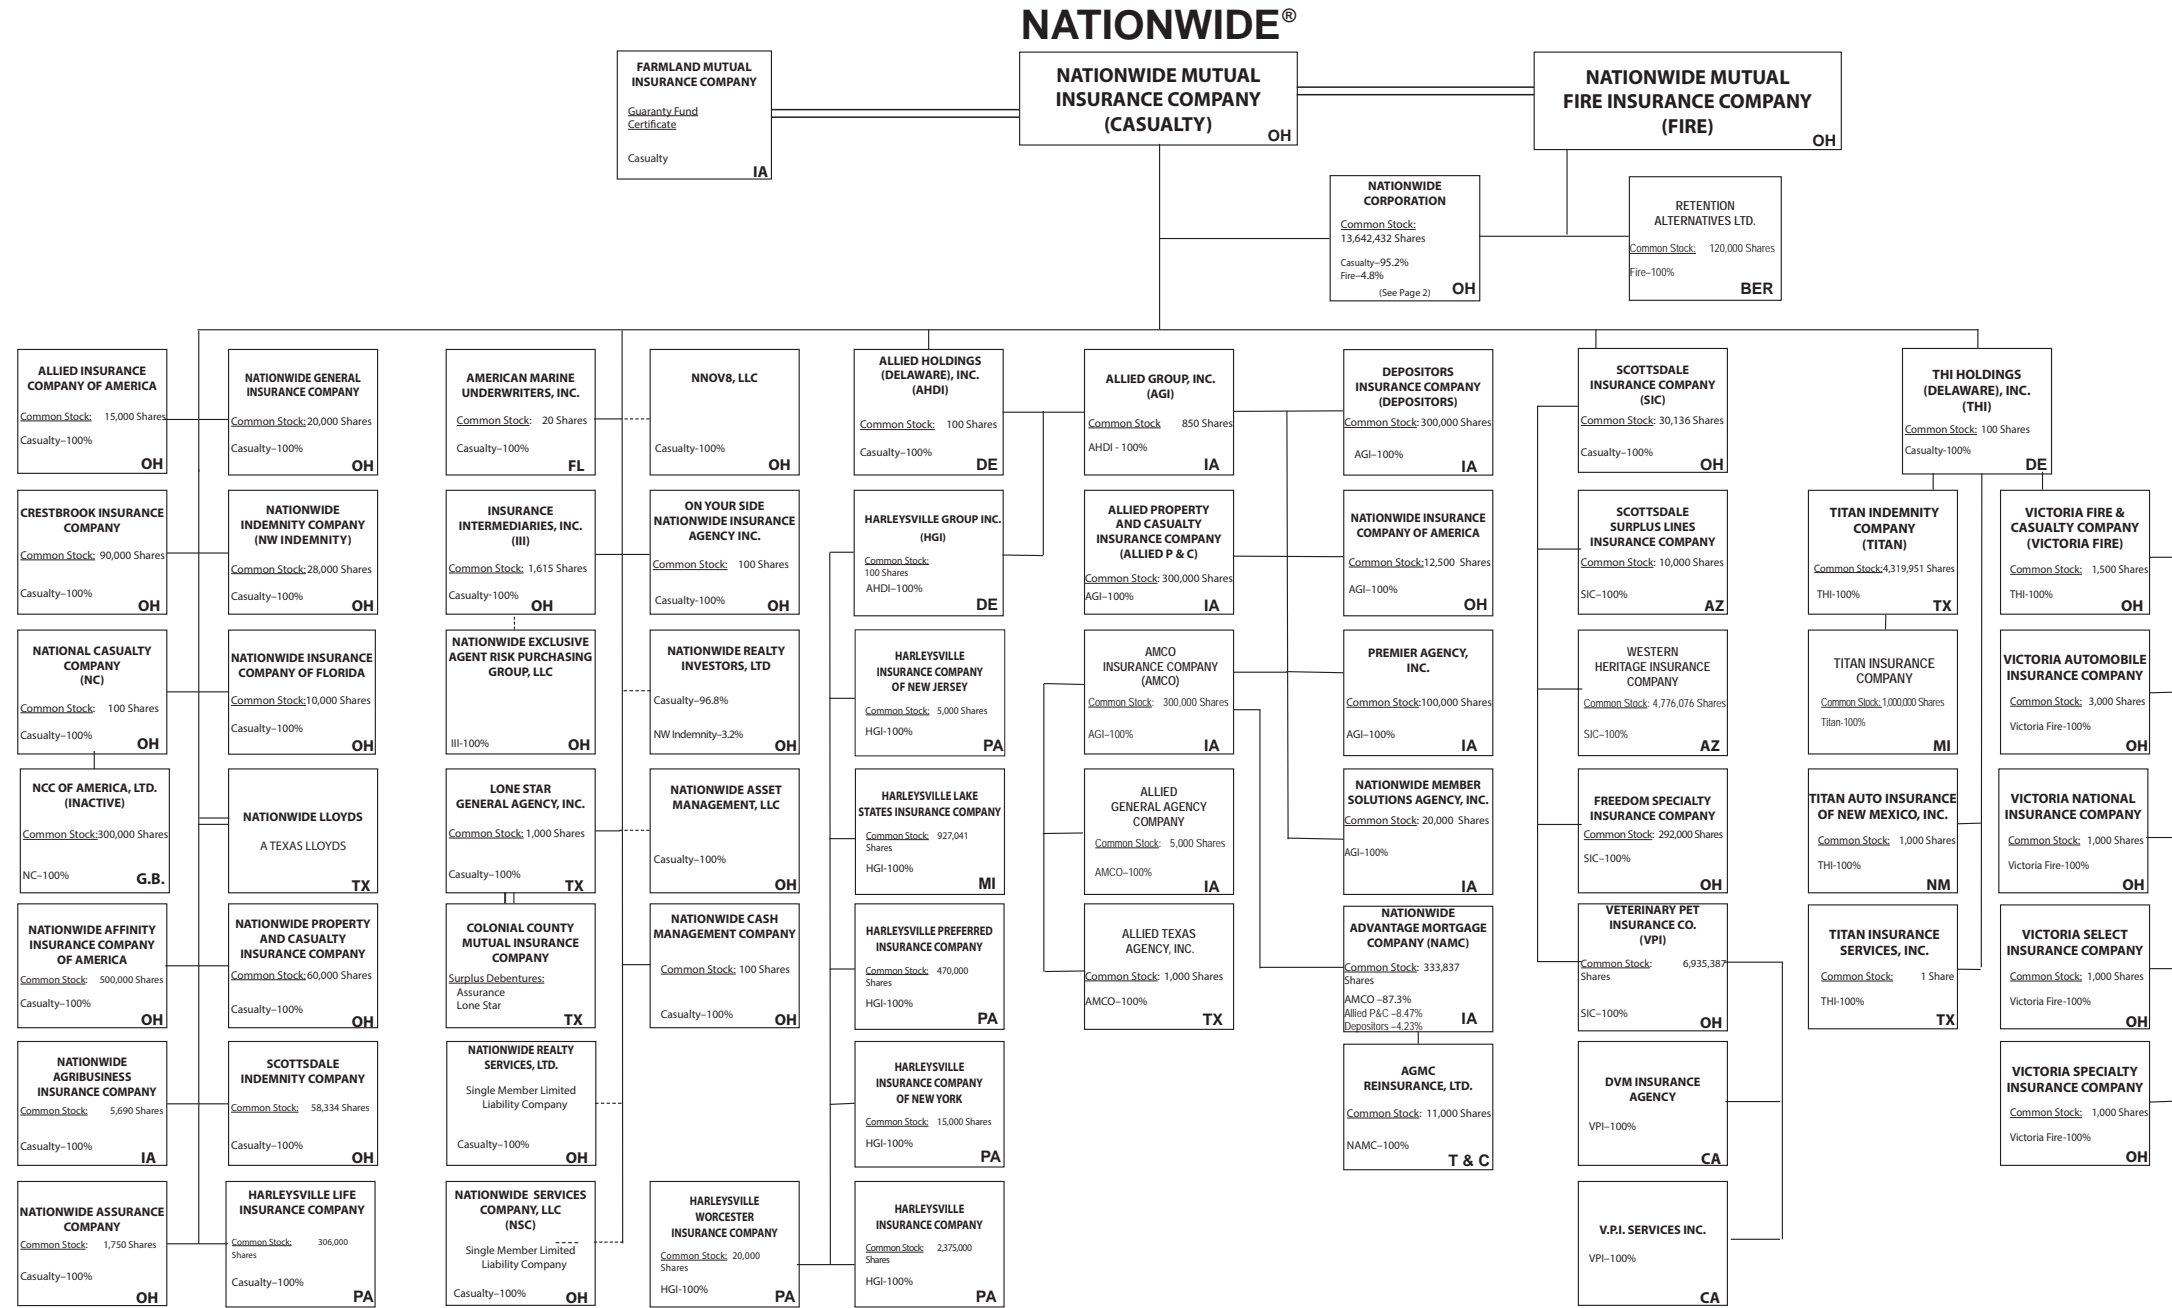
NATIONWIDE®

FARMLAND MUTUAL INSURANCE COMPANY
Guaranty Fund Certificate
Casualty
IA

NATIONWIDE MUTUAL INSURANCE COMPANY (CASUALTY)
OH

NATIONWIDE MUTUAL FIRE INSURANCE COMPANY (FIRE)
OH

NATIONWIDE CORPORATION
Common Stock: 13,642,432 Shares
Casualty–95.2%
Fire–4.8%
(See Page 2)
OH

RETENTION ALTERNATIVES LTD.
Common Stock: 120,000 Shares
Fire–100%
BER

ALLIED INSURANCE COMPANY OF AMERICA
Common Stock: 15,000 Shares
Casualty–100%
OH

CRESTBROOK INSURANCE COMPANY
Common Stock: 90,000 Shares
Casualty–100%
OH

NATIONAL CASUALTY COMPANY (NC)
Common Stock: 100 Shares
Casualty–100%
OH

NCC OF AMERICA, LTD. (INACTIVE)
Common Stock:300,000 Shares
NC–100%
G.B.

NATIONWIDE AFFINITY INSURANCE COMPANY OF AMERICA
Common Stock: 500,000 Shares
Casualty–100%
OH

NATIONWIDE AGRIBUSINESS INSURANCE COMPANY
Common Stock: 5,690 Shares
Casualty–100%
IA

NATIONWIDE ASSURANCE COMPANY
Common Stock: 1,750 Shares
Casualty–100%
OH

NATIONWIDE GENERAL INSURANCE COMPANY
Common Stock: 20,000 Shares
Casualty–100%
OH

NATIONWIDE INDEMNITY COMPANY (NW INDEMNITY)
Common Stock: 28,000 Shares
Casualty–100%
OH

NATIONWIDE INSURANCE COMPANY OF FLORIDA
Common Stock:10,000 Shares
Casualty–100%
OH

NATIONWIDE LLOYDS
A TEXAS LLOYDS
TX

NATIONWIDE PROPERTY AND CASUALTY INSURANCE COMPANY
Common Stock:60,000 Shares
Casualty–100%
OH

SCOTTSDALE INDEMNITY COMPANY
Common Stock: 58,334 Shares
Casualty–100%
OH

HARLEYSVILLE LIFE INSURANCE COMPANY
Common Stock: 306,000 Shares
Casualty–100%
PA

AMERICAN MARINE UNDERWRITERS, INC.
Common Stock: 20 Shares
Casualty–100%
FL

INSURANCE INTERMEDIARIES, INC. (III)
Common Stock: 1,615 Shares
Casualty-100%
OH

NATIONWIDE EXCLUSIVE AGENT RISK PURCHASING GROUP, LLC
III-100%
OH

LONE STAR GENERAL AGENCY, INC.
Common Stock: 1,000 Shares
Casualty–100%
TX

COLONIAL COUNTY MUTUAL INSURANCE COMPANY
Surplus Debentures:
Assurance
Lone Star
TX

NATIONWIDE REALTY SERVICES, LTD.
Single Member Limited Liability Company
Casualty–100%
OH

NATIONWIDE SERVICES COMPANY, LLC (NSC)
Single Member Limited Liability Company
Casualty–100%
OH

NNOV8, LLC
Casualty-100%
OH

ON YOUR SIDE NATIONWIDE INSURANCE AGENCY INC.
Common Stock: 100 Shares
Casualty-100%
OH

NATIONWIDE REALTY INVESTORS, LTD
Casualty–96.8%
NW Indemnity–3.2%
OH

NATIONWIDE ASSET MANAGEMENT, LLC
Casualty–100%
OH

NATIONWIDE CASH MANAGEMENT COMPANY
Common Stock: 100 Shares
Casualty–100%
OH

HARLEYSVILLE WORCESTER INSURANCE COMPANY
Common Stock: 20,000 Shares
HGI-100%
PA

ALLIED HOLDINGS (DELAWARE), INC. (AHDI)
Common Stock: 100 Shares
Casualty–100%
DE

HARLEYSVILLE GROUP INC. (HGI)
Common Stock: 100 Shares
AHDI–100%
DE

HARLEYSVILLE INSURANCE COMPANY OF NEW JERSEY
Common Stock: 5,000 Shares
HGI-100%
PA

HARLEYSVILLE LAKE STATES INSURANCE COMPANY
Common Stock: 927,041 Shares
HGI-100%
MI

HARLEYSVILLE PREFERRED INSURANCE COMPANY
Common Stock: 470,000 Shares
HGI-100%
PA

HARLEYSVILLE INSURANCE COMPANY OF NEW YORK
Common Stock: 15,000 Shares
HGI-100%
PA

HARLEYSVILLE INSURANCE COMPANY
Common Stock: 2,375,000 Shares
HGI-100%
PA

ALLIED GROUP, INC. (AGI)
Common Stock 850 Shares
AHDI - 100%
IA

ALLIED PROPERTY AND CASUALTY INSURANCE COMPANY (ALLIED P & C)
Common Stock: 300,000 Shares
AGI–100%
IA

AMCO INSURANCE COMPANY (AMCO)
Common Stock: 300,000 Shares
AGI–100%
IA

ALLIED GENERAL AGENCY COMPANY
Common Stock: 5,000 Shares
AMCO–100%
IA

ALLIED TEXAS AGENCY, INC.
Common Stock: 1,000 Shares
AMCO–100%
TX

DEPOSITORS INSURANCE COMPANY (DEPOSITORS)
Common Stock: 300,000 Shares
AGI–100%
IA

NATIONWIDE INSURANCE COMPANY OF AMERICA
Common Stock:12,500 Shares
AGI–100%
OH

PREMIER AGENCY, INC.
Common Stock:100,000 Shares
AGI–100%
IA

NATIONWIDE MEMBER SOLUTIONS AGENCY, INC.
Common Stock: 20,000 Shares
AGI–100%
IA

NATIONWIDE ADVANTAGE MORTGAGE COMPANY (NAMC)
Common Stock: 333,837 Shares
AMCO –87.3%
Allied P&C –8.47%
Depositors –4.23%
IA

AGMC REINSURANCE, LTD.
Common Stock: 11,000 Shares
NAMC–100%
T & C

SCOTTSDALE INSURANCE COMPANY (SIC)
Common Stock: 30,136 Shares
Casualty–100%
OH

SCOTTSDALE SURPLUS LINES INSURANCE COMPANY
Common Stock: 10,000 Shares
SIC–100%
AZ

WESTERN HERITAGE INSURANCE COMPANY
Common Stock: 4,776,076 Shares
SIC–100%
AZ

FREEDOM SPECIALTY INSURANCE COMPANY
Common Stock: 292,000 Shares
SIC–100%
OH

VETERINARY PET INSURANCE CO. (VPI)
Common Stock: 6,935,387 Shares
SIC–100%
OH

DVM INSURANCE AGENCY
VPI–100%
CA

V.P.I. SERVICES INC.
VPI–100%
CA

THI HOLDINGS (DELAWARE), INC. (THI)
Common Stock: 100 Shares
Casualty-100%
DE

TITAN INDEMNITY COMPANY (TITAN)
Common Stock:4,319,951 Shares
THI-100%
TX

TITAN INSURANCE COMPANY
Common Stock: 1,000,000 Shares
Titan-100%
MI

TITAN AUTO INSURANCE OF NEW MEXICO, INC.
Common Stock: 1,000 Shares
THI-100%
NM

TITAN INSURANCE SERVICES, INC.
Common Stock: 1 Share
THI-100%
TX

VICTORIA FIRE & CASUALTY COMPANY (VICTORIA FIRE)
Common Stock: 1,500 Shares
THI-100%
OH

VICTORIA AUTOMOBILE INSURANCE COMPANY
Common Stock: 3,000 Shares
Victoria Fire-100%
OH

VICTORIA NATIONAL INSURANCE COMPANY
Common Stock: 1,000 Shares
Victoria Fire-100%
OH

VICTORIA SELECT INSURANCE COMPANY
Common Stock: 1,000 Shares
Victoria Fire-100%
OH

VICTORIA SPECIALTY INSURANCE COMPANY
Common Stock: 1,000 Shares
Victoria Fire-100%
OH